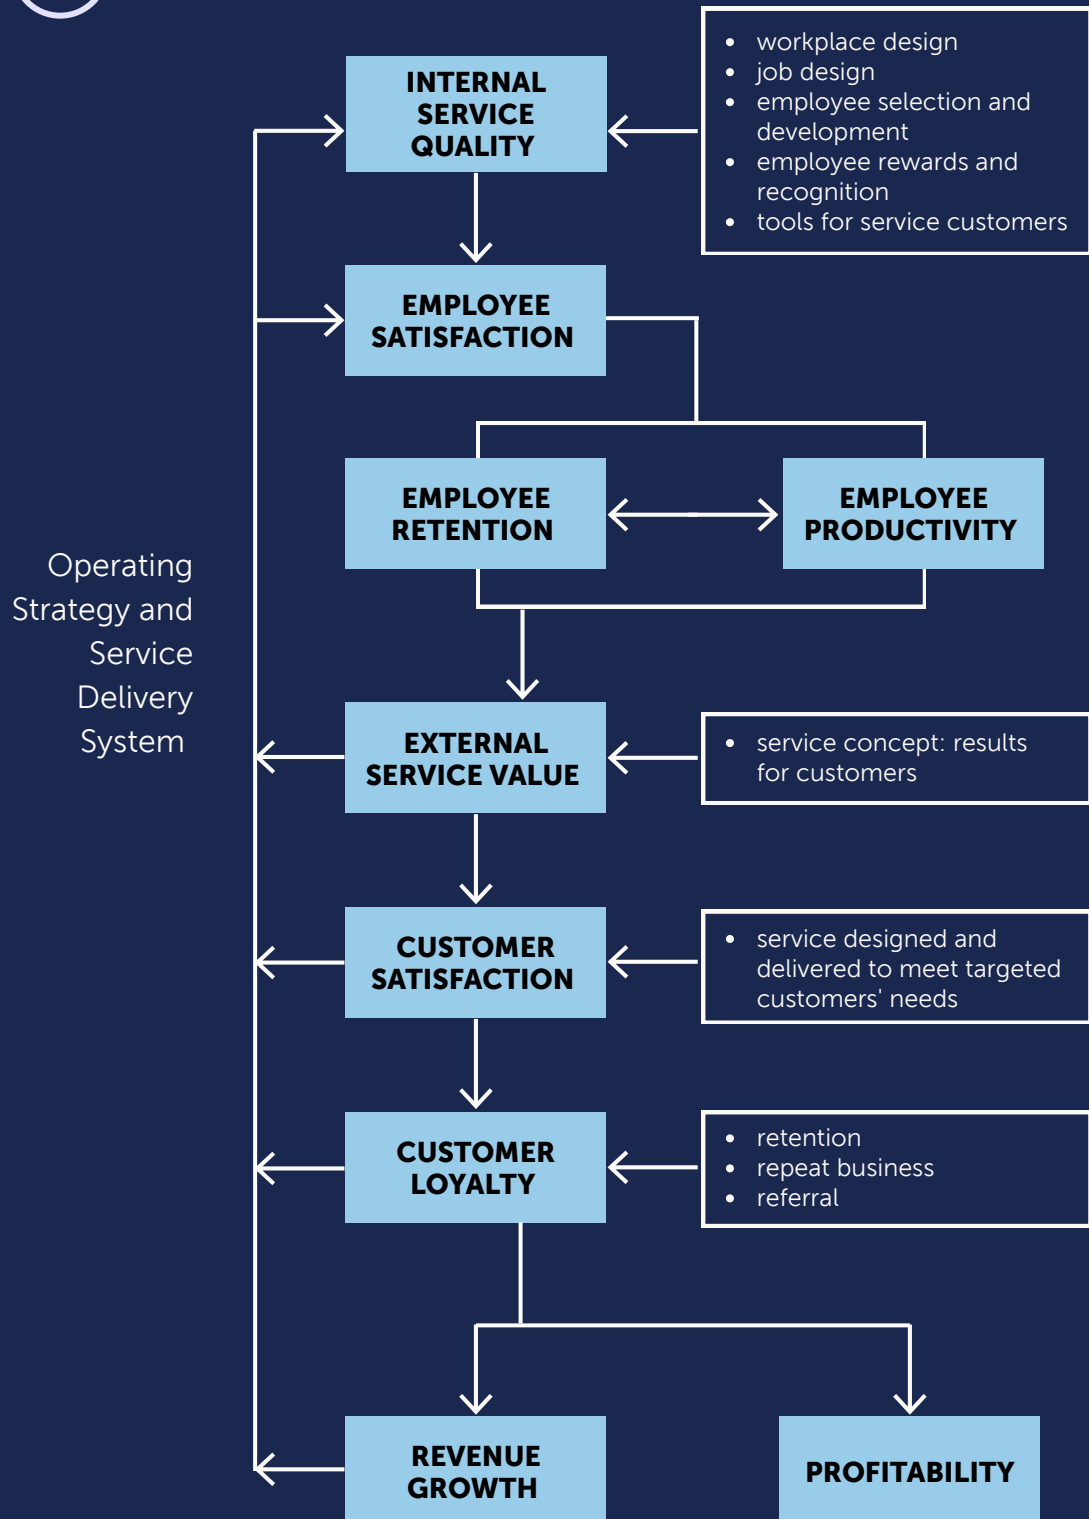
INTERNAL SERVICE QUALITY

- workplace design
- job design
- employee selection and development
- employee rewards and recognition
- tools for service customers

EMPLOYEE SATISFACTION

EMPLOYEE RETENTION

EMPLOYEE PRODUCTIVITY

Operating Strategy and Service Delivery System

EXTERNAL SERVICE VALUE

- service concept: results for customers

CUSTOMER SATISFACTION

- service designed and delivered to meet targeted customers' needs

CUSTOMER LOYALTY

- retention
- repeat business
- referral

REVENUE GROWTH

PROFITABILITY